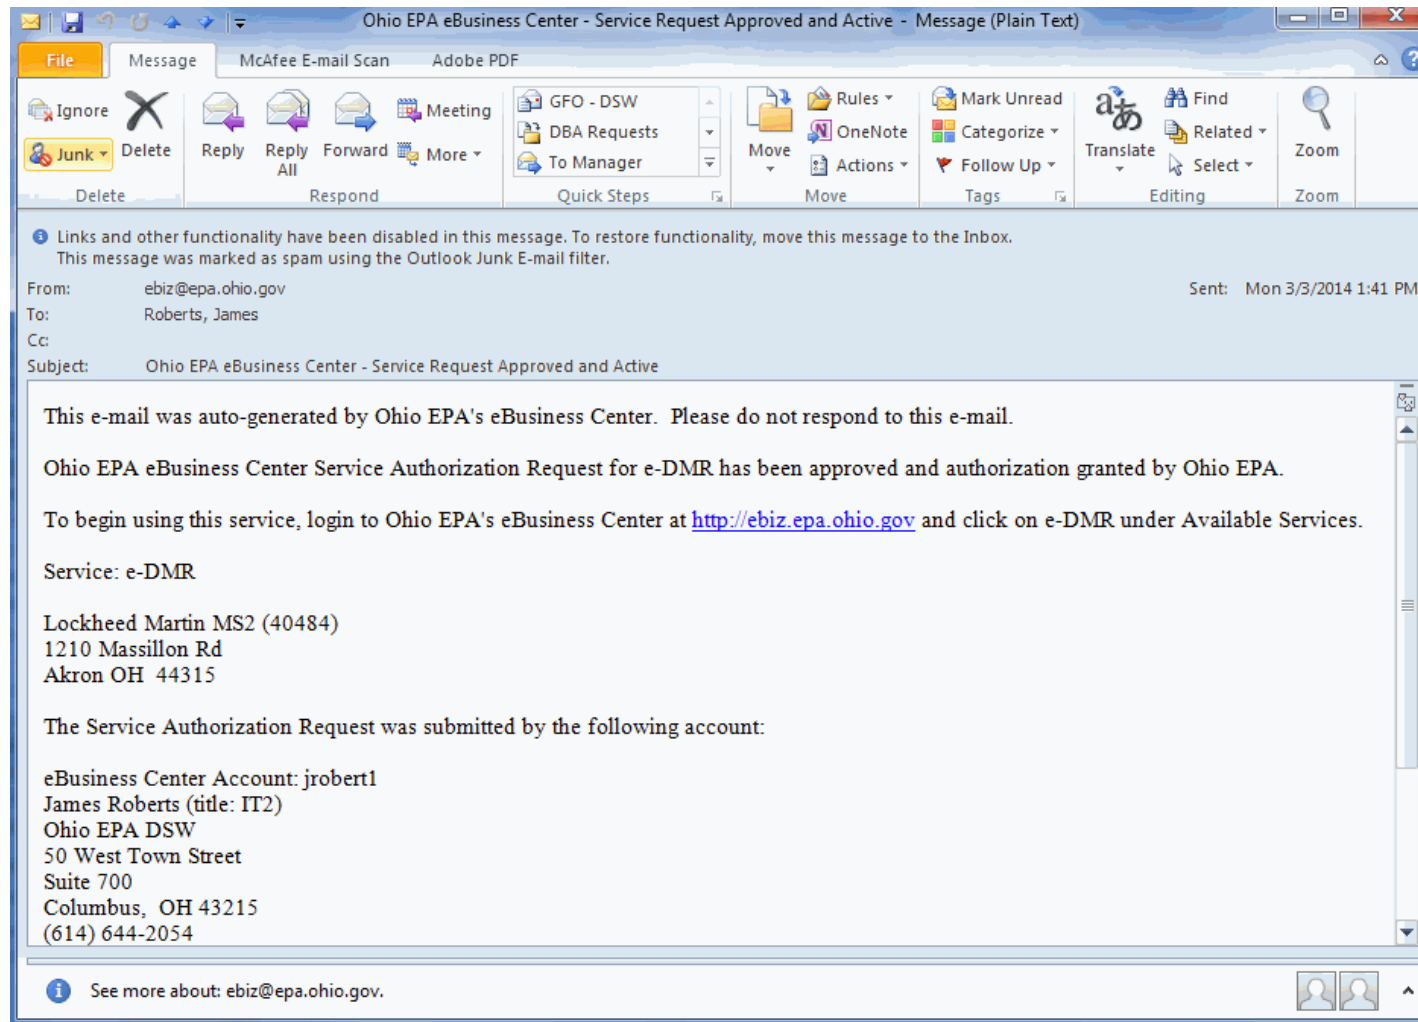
Ohio EPA eBusiness Center - Service Request Approved and Active - Message (Plain Text)

File Message McAfee E-mail Scan Adobe PDF

Ignore
Junk
Delete
Delete

Reply
Reply All
Forward
Meeting
More
Respond

GFO - DSW
DBA Requests
To Manager
Quick Steps

Move
Rules
OneNote
Actions
Move

Mark Unread
Categorize
Follow Up
Tags

Translate
Find
Related
Select
Editing

Zoom
Zoom

Links and other functionality have been disabled in this message. To restore functionality, move this message to the Inbox.
This message was marked as spam using the Outlook Junk E-mail filter.

From: ebiz@epa.ohio.gov
Sent: Mon 3/3/2014 1:41 PM
To: Roberts, James
Cc:
Subject: Ohio EPA eBusiness Center - Service Request Approved and Active

This e-mail was auto-generated by Ohio EPA's eBusiness Center. Please do not respond to this e-mail.

Ohio EPA eBusiness Center Service Authorization Request for e-DMR has been approved and authorization granted by Ohio EPA.

To begin using this service, login to Ohio EPA's eBusiness Center at http://ebiz.epa.ohio.gov and click on e-DMR under Available Services.

Service: e-DMR

Lockheed Martin MS2 (40484)
1210 Massillon Rd
Akron OH 44315

The Service Authorization Request was submitted by the following account:

eBusiness Center Account: jrobert1
James Roberts (title: IT2)
Ohio EPA DSW
50 West Town Street
Suite 700
Columbus, OH 43215
(614) 644-2054

See more about: ebiz@epa.ohio.gov.